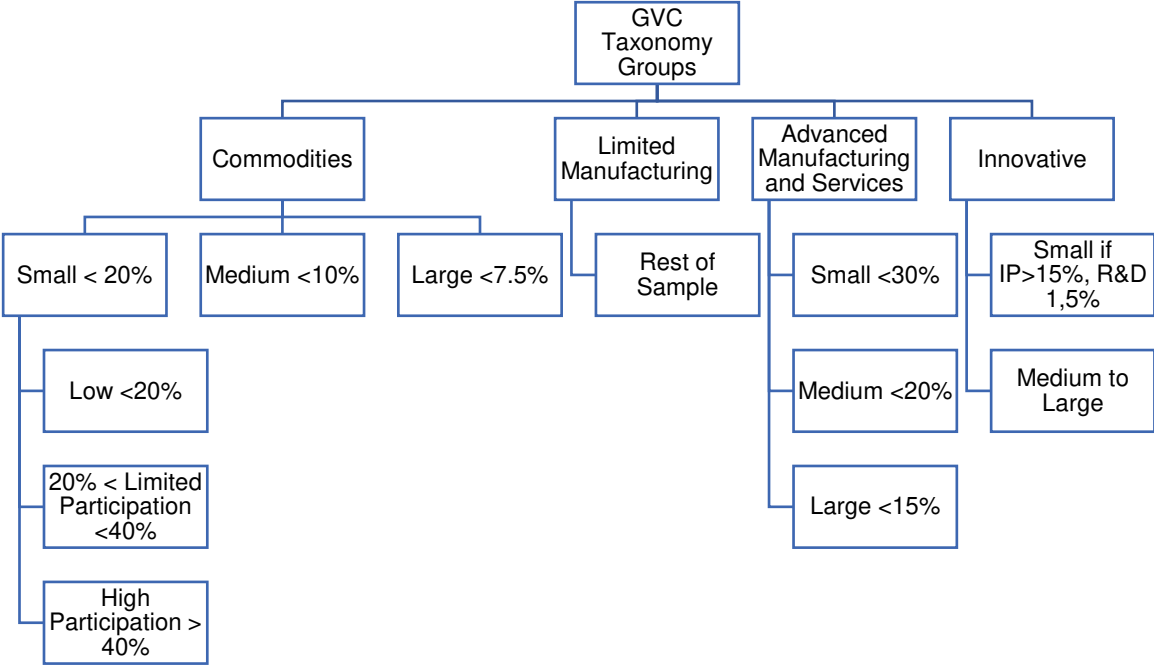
GVC Taxonomy Groups

Commodities

Limited Manufacturing

Advanced Manufacturing and Services

Innovative

Small < 20%

Medium <10%

Large <7.5%

Rest of Sample

Small <30%

Small if IP>15%, R&D 1,5%

Low <20%

Medium <20%

Medium to Large

20% < Limited Participation <40%

Large <15%

High Participation > 40%